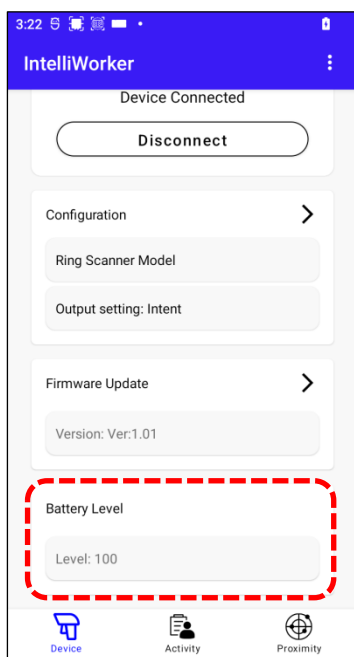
3:22

IntelliWorker

Device Connected

Disconnect

Configuration

Ring Scanner Model

Output setting: Intent

Firmware Update

Version: Ver:1.01

Battery Level

Level: 100

Device

Activity

Proximity